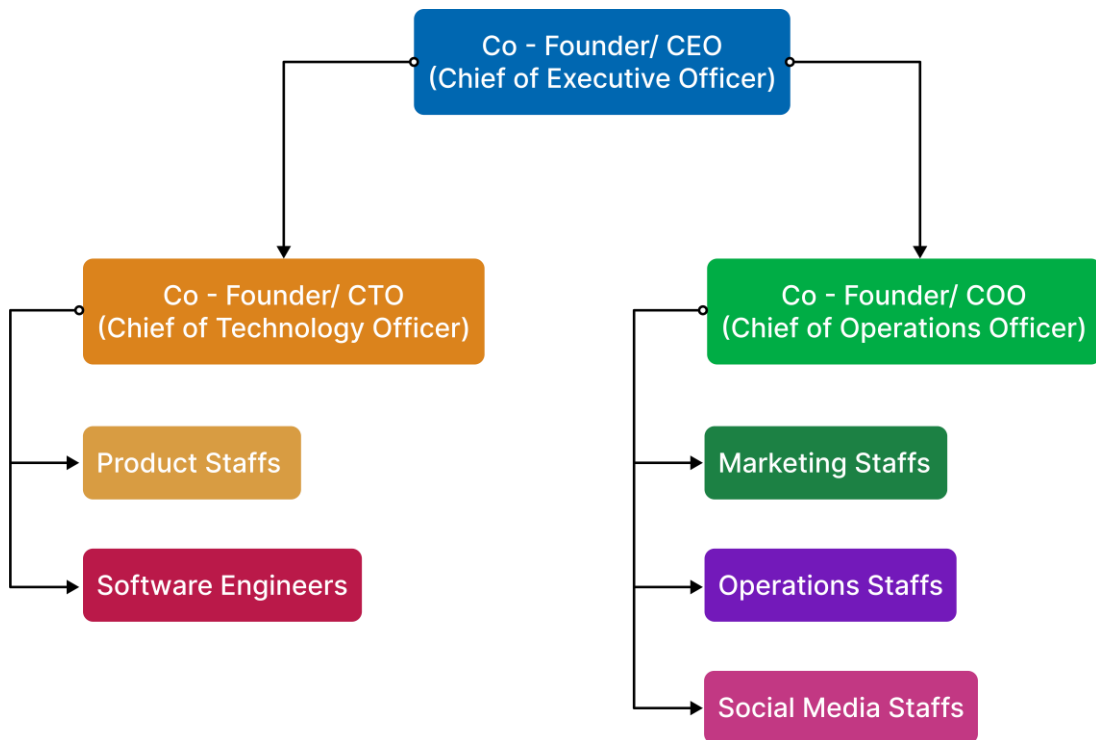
Co - Founder/ CEO
(Chief of Executive Officer)

Co - Founder/ CTO
(Chief of Technology Officer)

Product Staffs

Software Engineers

Co - Founder/ COO
(Chief of Operations Officer)

Marketing Staffs

Operations Staffs

Social Media Staffs